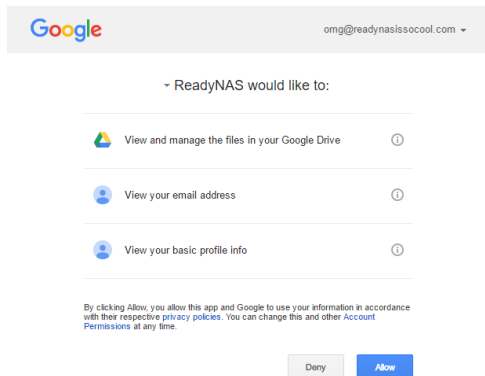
Google

omg@readynasissocool.com

ReadyNAS would like to:

View and manage the files in your Google Drive

View your email address

View your basic profile info

By clicking Allow, you allow this app and Google to use your information in accordance with their respective privacy policies. You can change this and other Account Permissions at any time.

Deny

Allow